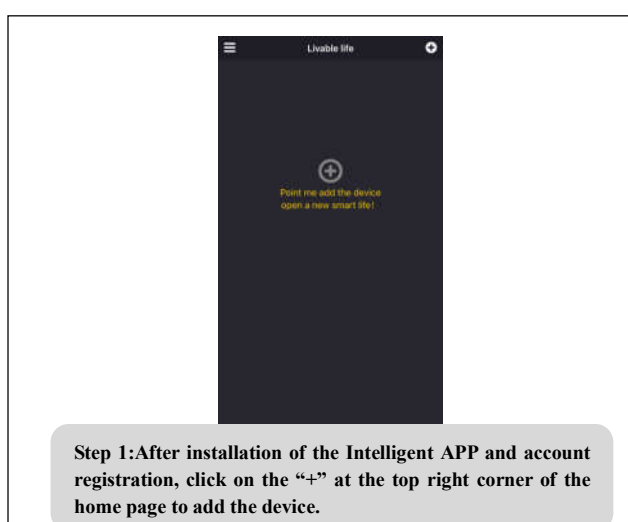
Livable life

Point me add the device open a new smart life!

Step 1:After installation of the Intelligent APP and account registration, click on the "+" at the top right corner of the home page to add the device.